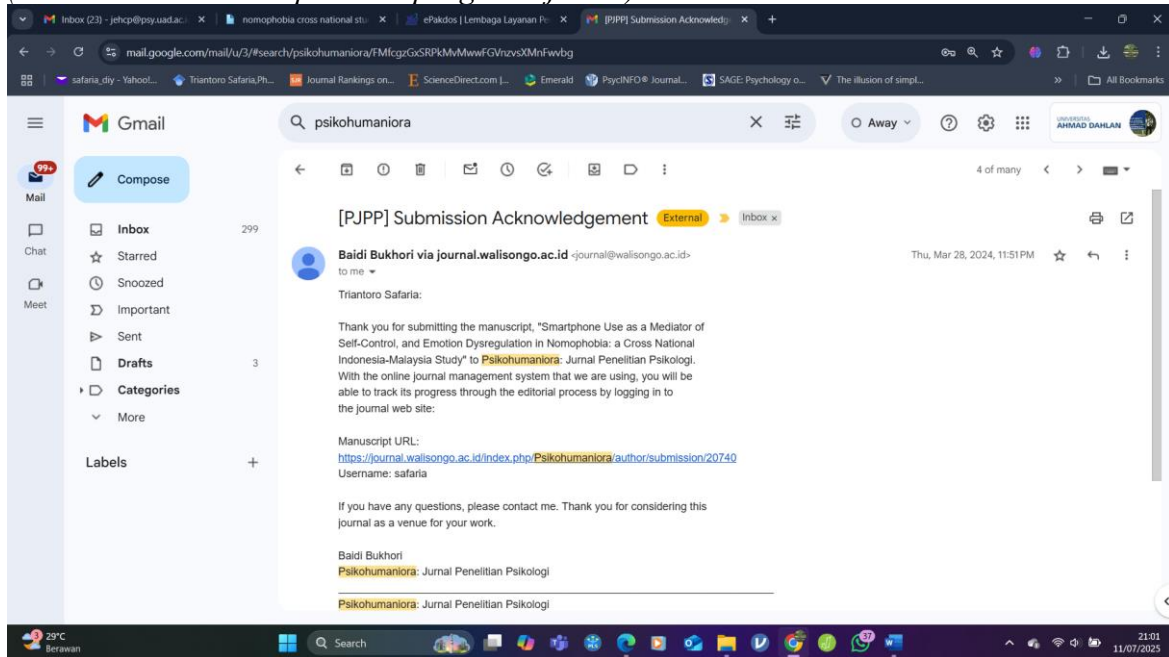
Inbox (23) - jehcp@psy.uad.ac.i × | nomophobia cross national stu × | ePakdos | Lembaga Layanan Pe × | [PJPP] Submission Acknowledg × | +

mail.google.com/mail/u/3/#search/psikohumaniora/FMfcgzGxSRPkMvMwwFGVnzvsXMnFwvbg

safaria_diy - Yahoo!... | Triantoro Safaria,Ph... | Journal Rankings on... | ScienceDirect.com |... | Emerald | PsycINFO® Journal... | SAGE: Psychology o... | The illusion of simpl... | » | All Bookmarks

Gmail | psikohumaniora | Away | UNIVERSITAS AHMAD DAHLAN

99+ Mail | Chat | Meet

Compose

Inbox 299
Starred
Snoozed
Important
Sent
Drafts 3
Categories
More

Labels +

4 of many

[PJPP] Submission Acknowledgement External Inbox ×

Baidi Bukhori via journal.walisongo.ac.id <journal@walisongo.ac.id>
to me

Thu, Mar 28, 2024, 11:51 PM

Triantoro Safaria:

Thank you for submitting the manuscript, "Smartphone Use as a Mediator of Self-Control, and Emotion Dysregulation in Nomophobia: a Cross National Indonesia-Malaysia Study" to Psikohumaniora: Jurnal Penelitian Psikologi. With the online journal management system that we are using, you will be able to track its progress through the editorial process by logging in to the journal web site:

Manuscript URL:
https://journal.walisongo.ac.id/index.php/Psikohumaniora/author/submission/20740
Username: safaria

If you have any questions, please contact me. Thank you for considering this journal as a venue for your work.

Baidi Bukhori
Psikohumaniora: Jurnal Penelitian Psikologi

Psikohumaniora: Jurnal Penelitian Psikologi

29°C Berawan | Search | 21:01 11/07/2025